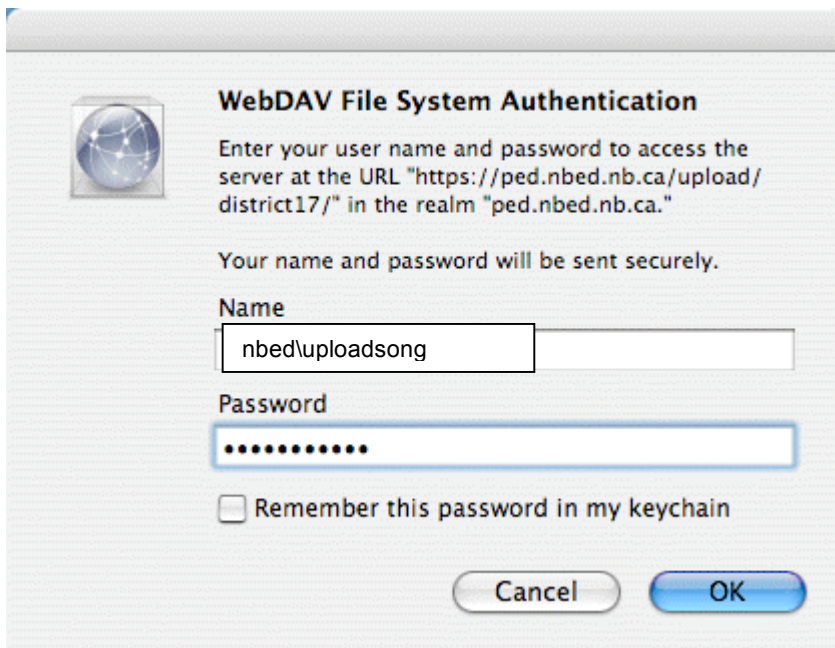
WebDAV File System Authentication

Enter your user name and password to access the server at the URL "https://ped.nbed.nb.ca/upload/district17/" in the realm "ped.nbed.nb.ca."

Your name and password will be sent securely.

Name

nbed\uploadsong

Password

••••••••••••

Remember this password in my keychain

Cancel

OK